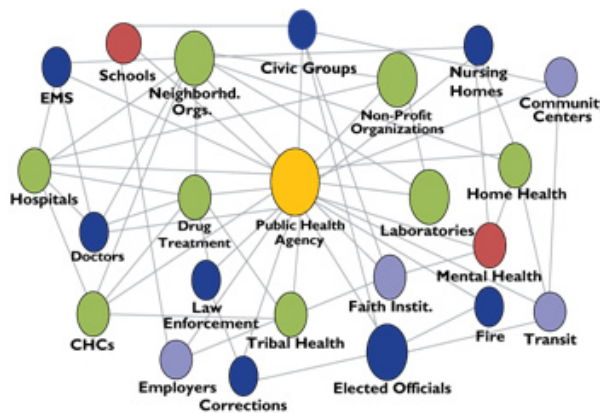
Schools
Civic Groups
Nursing Homes
EMS
Neighborhd. Orgs.
Non-Profit Organizations
Communit Centers
Hospitals
Home Health
Drug Treatment
Public Health Agency
Laboratories
Doctors
Mental Health
Law Enforcement
Faith Instit.
CHCs
Tribal Health
Fire
Transit
Employers
Elected Officials
Corrections